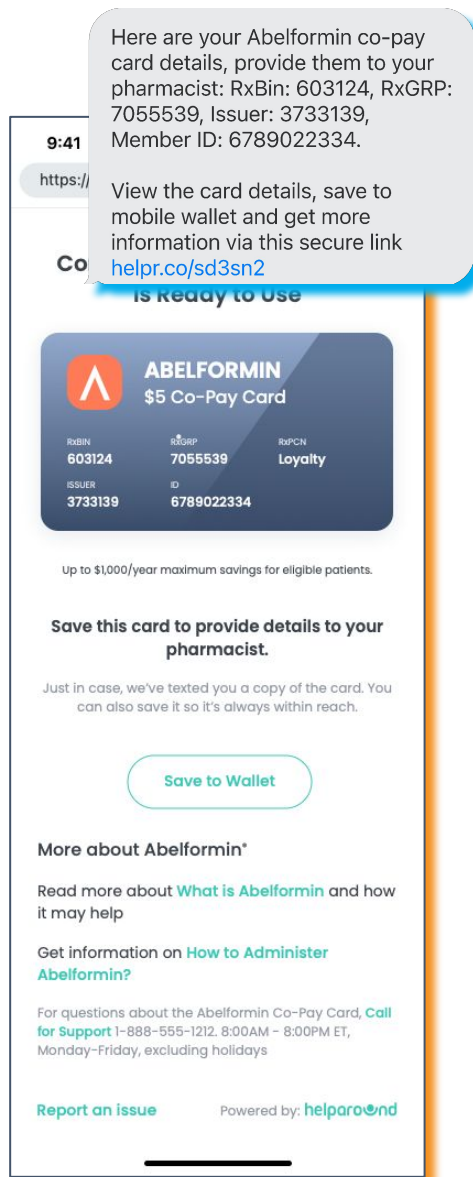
Here are your Abelformin co-pay card details, provide them to your pharmacist: RxBin: 603124, RxGRP: 7055539, Issuer: 3733139, Member ID: 6789022334.

View the card details, save to mobile wallet and get more information via this secure link helpr.co/sd3sn2

9:41

https://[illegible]

Co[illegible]

is Ready to Use

ABELFORMIN
$5 Co-Pay Card

RxBIN
603124

RxGRP
7055539

RxPCN
Loyalty

ISSUER
3733139

ID
6789022334

Up to $1,000/year maximum savings for eligible patients.

Save this card to provide details to your pharmacist.

Just in case, we've texted you a copy of the card. You can also save it so it's always within reach.

Save to Wallet

More about Abelformin®

Read more about What is Abelformin and how it may help

Get information on How to Administer Abelformin?

For questions about the Abelformin Co-Pay Card, Call for Support 1-888-555-1212. 8:00AM - 8:00PM ET, Monday-Friday, excluding holidays

Report an issue

Powered by: helparound